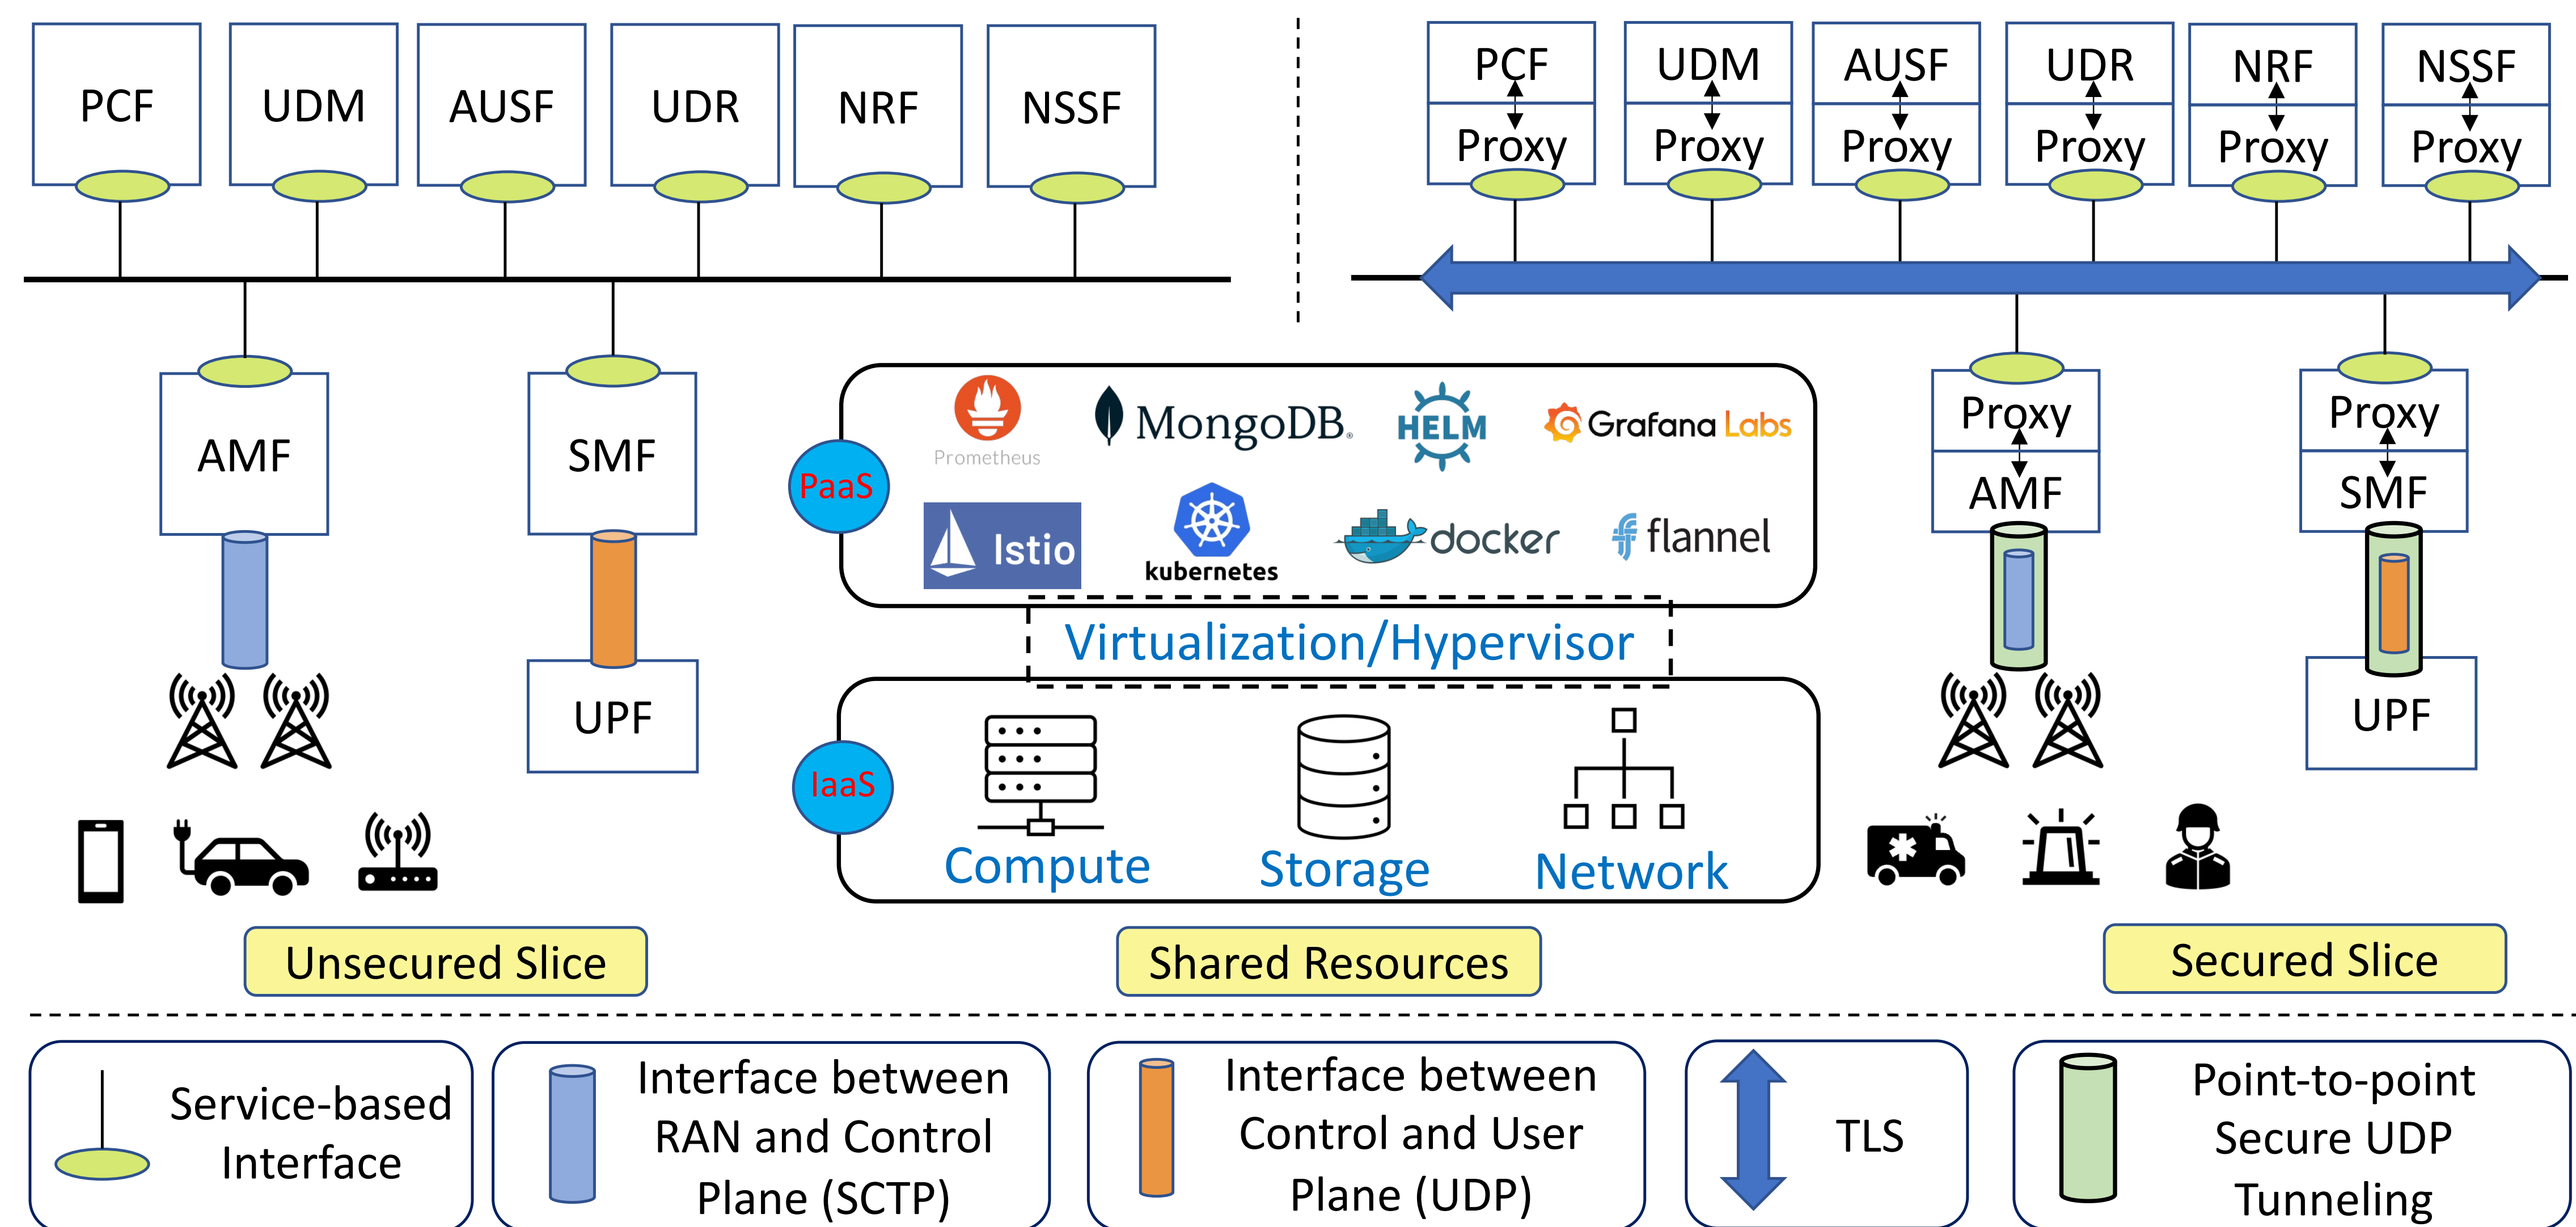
PCF UDM AUSF UDR NRF NSSF

PCF Proxy UDM Proxy AUSF Proxy UDR Proxy NRF Proxy NSSF Proxy

AMF SMF UPF

PaaS Prometheus MongoDB HELM Grafana Labs Istio kubernetes docker flannel

Virtualization/Hypervisor

IaaS Compute Storage Network

Proxy AMF Proxy SMF UPF

Unsecured Slice

Shared Resources

Secured Slice

Service-based Interface

Interface between RAN and Control Plane (SCTP)

Interface between Control and User Plane (UDP)

TLS

Point-to-point Secure UDP Tunneling